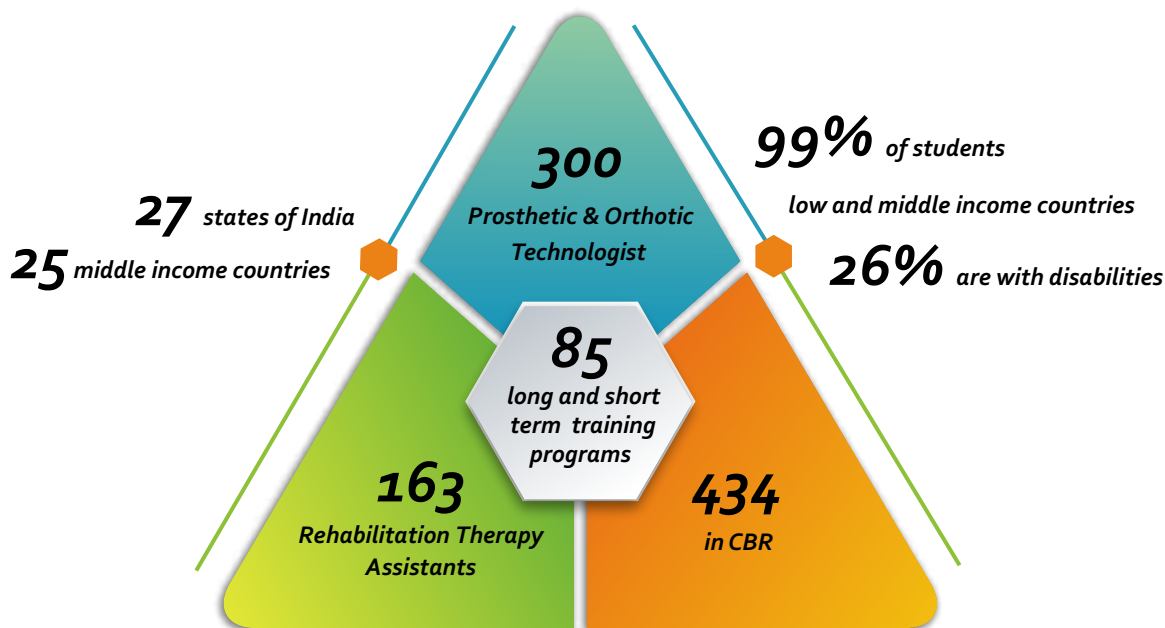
27 states of India

25 middle income countries

300
Prosthetic & Orthotic Technologist

99% of students
low and middle income countries

26% are with disabilities

85
long and short term training programs

163
Rehabilitation Therapy Assistants

434
in CBR